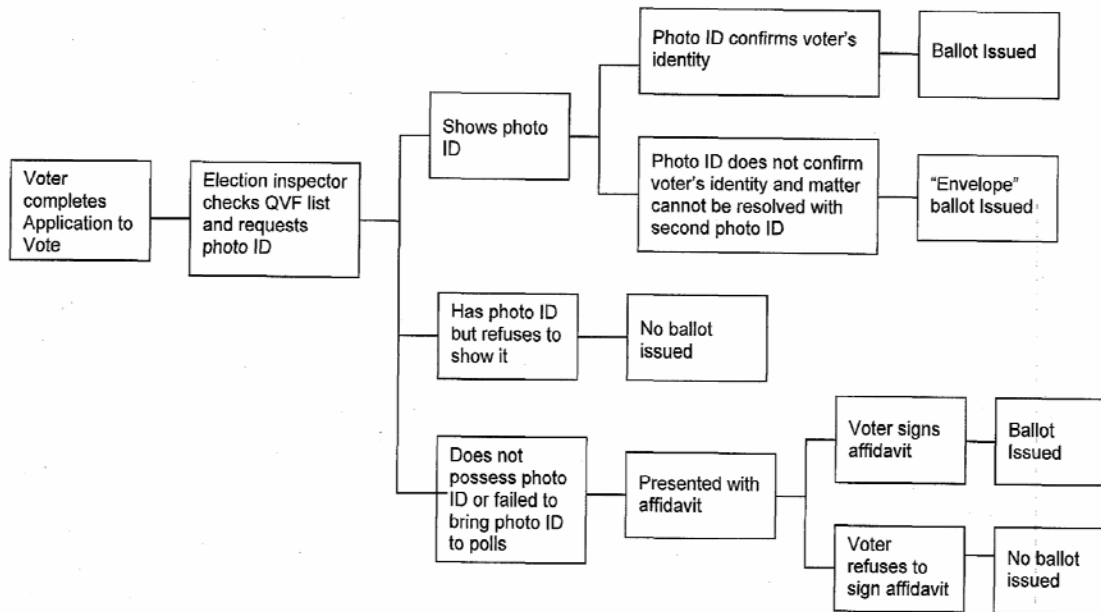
Voter completes Application to Vote

Election inspector checks QVF list and requests photo ID

Shows photo ID

Photo ID confirms voter's identity

Ballot Issued

Photo ID does not confirm voter's identity and matter cannot be resolved with second photo ID

"Envelope" ballot Issued

Has photo ID but refuses to show it

No ballot issued

Does not possess photo ID or failed to bring photo ID to polls

Presented with affidavit

Voter signs affidavit

Ballot Issued

Voter refuses to sign affidavit

No ballot issued